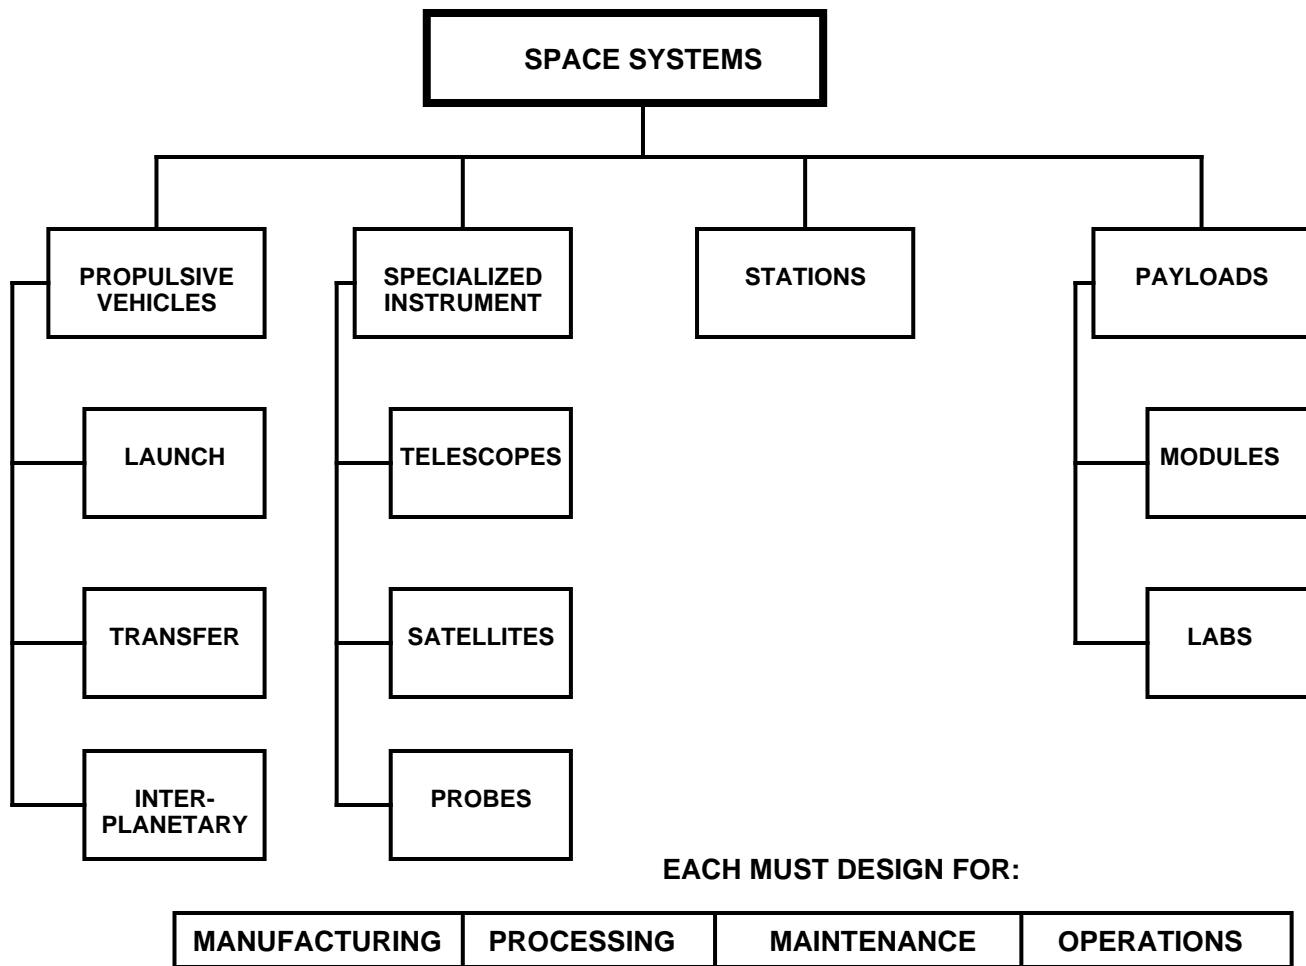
SPACE SYSTEMS

PROPULSIVE VEHICLES

LAUNCH

TRANSFER

INTER-PLANETARY

SPECIALIZED INSTRUMENT

TELESCOPES

SATELLITES

PROBES

STATIONS

PAYLOADS

MODULES

LABS

EACH MUST DESIGN FOR:

| MANUFACTURING | PROCESSING | MAINTENANCE | OPERATIONS |
|---|---|---|---|